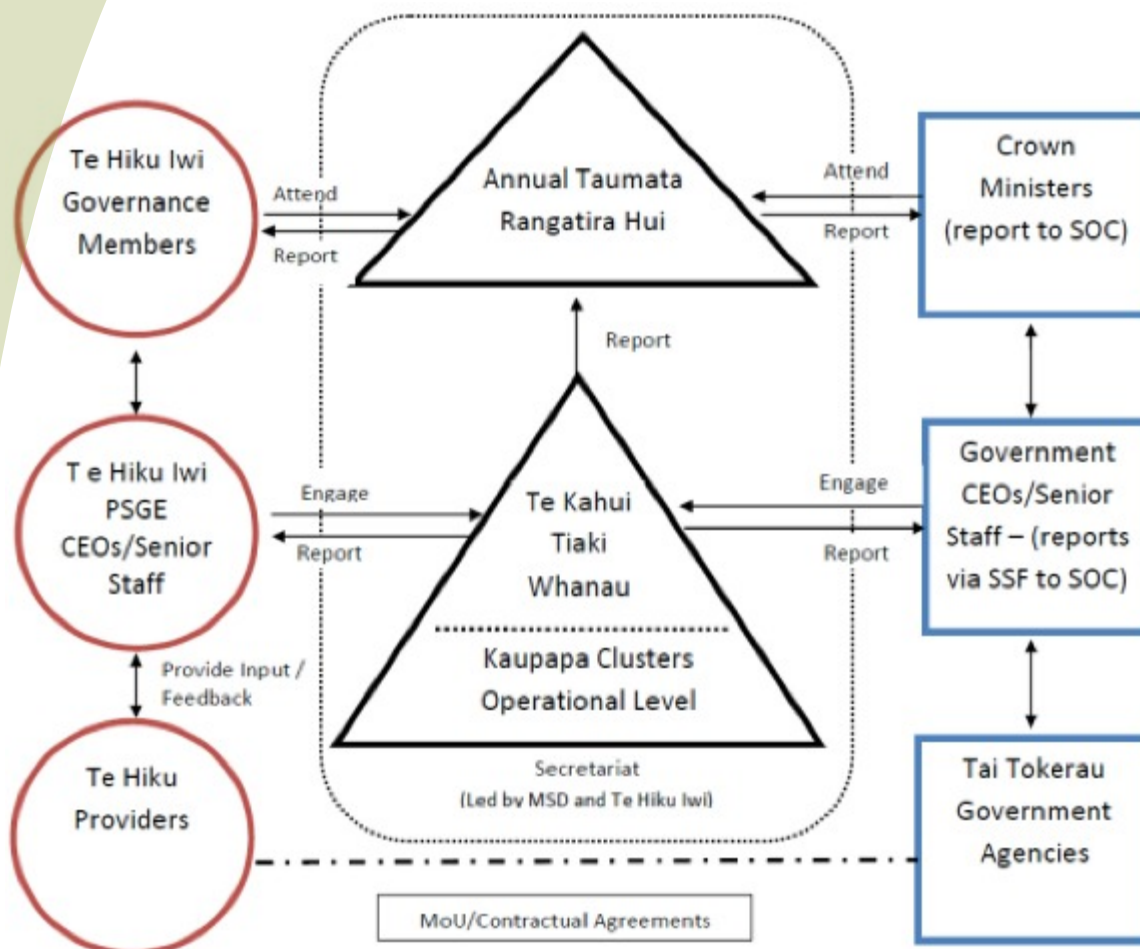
Te Hiku Iwi Governance Members

Attend

Report

Annual Taumata Rangatira Hui

Attend

Report

Crown Ministers (report to SOC)

Report

T e Hiku Iwi PSGE CEOs/Senior Staff

Engage

Report

Te Kahui Tiaki Whanau

Kaupapa Clusters Operational Level

Engage

Report

Government CEOs/Senior Staff – (reports via SSF to SOC)

Provide Input / Feedback

Te Hiku Providers

Secretariat (Led by MSD and Te Hiku Iwi)

Tai Tokerau Government Agencies

MoU/Contractual Agreements